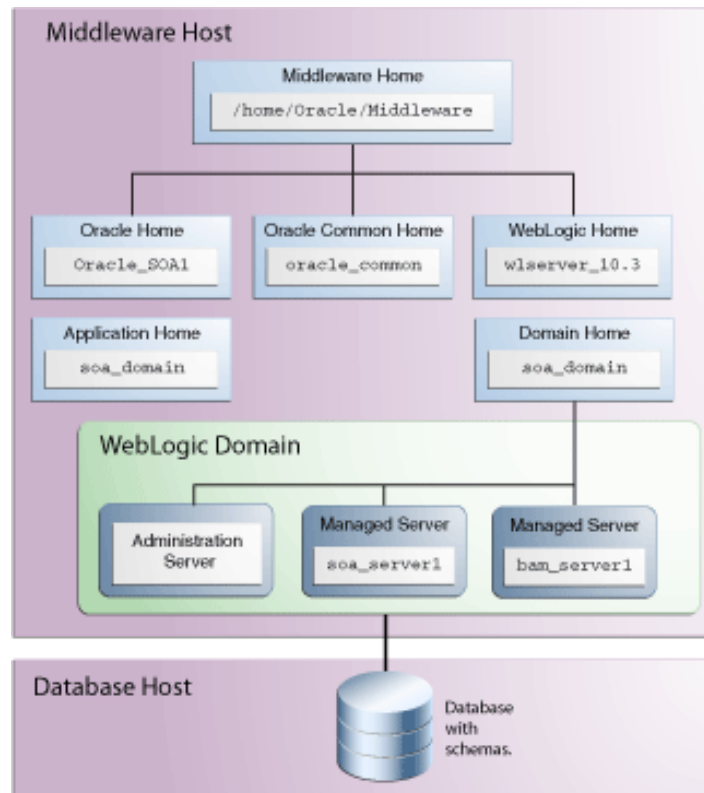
Middleware Host

Middleware Home
/home/Oracle/Middleware

Oracle Home
Oracle_SOA1

Oracle Common Home
oracle_common

WebLogic Home
wlserver_10.3

Application Home
soa_domain

Domain Home
soa_domain

WebLogic Domain

Administration Server

Managed Server
soa_server1

Managed Server
bam_server1

Database Host

Database with schemas.